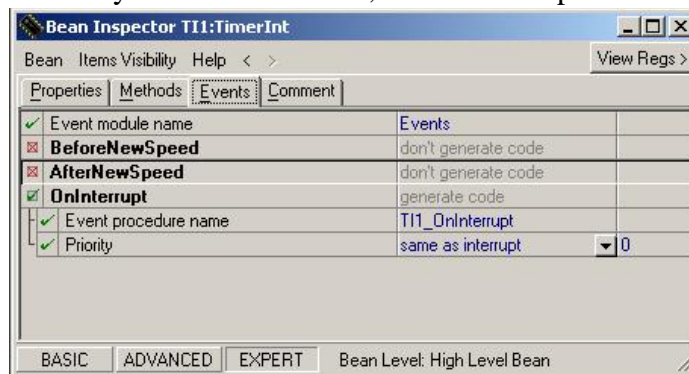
Bean Inspector TI1:TimerInt

Bean Items Visibility Help < >

View Regs >

Properties | Methods | Events | Comment

| | | |
|---|---|---|
| Event module name | Events | |
| BeforeNewSpeed | don't generate code | |
| AfterNewSpeed | don't generate code | |
| OnInterrupt | generate code | |
| Event procedure name | TI1_OnInterrupt | |
| Priority | same as interrupt | 0 |

BASIC ADVANCED EXPERT Bean Level: High Level Bean